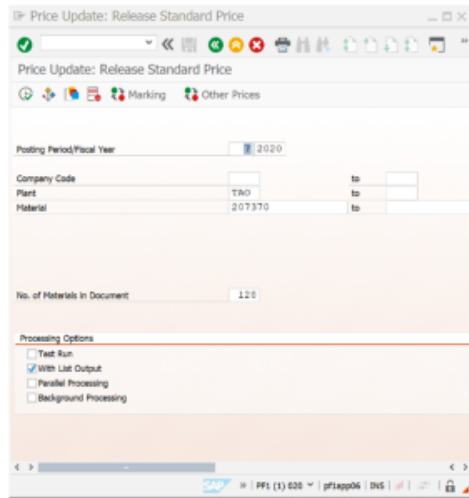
Price Update: Release Standard Price

Price Update: Release Standard Price

Marking Other Prices

Posting Period/Fiscal Year 7 2020

Company Code to
Plant TRO to
Material 207370 to

No. of Materials in Document 120

Processing Options
Test Run
With List Output
Parallel Processing
Background Processing

SAP » PF1 (1) 020 pf1app06 INS